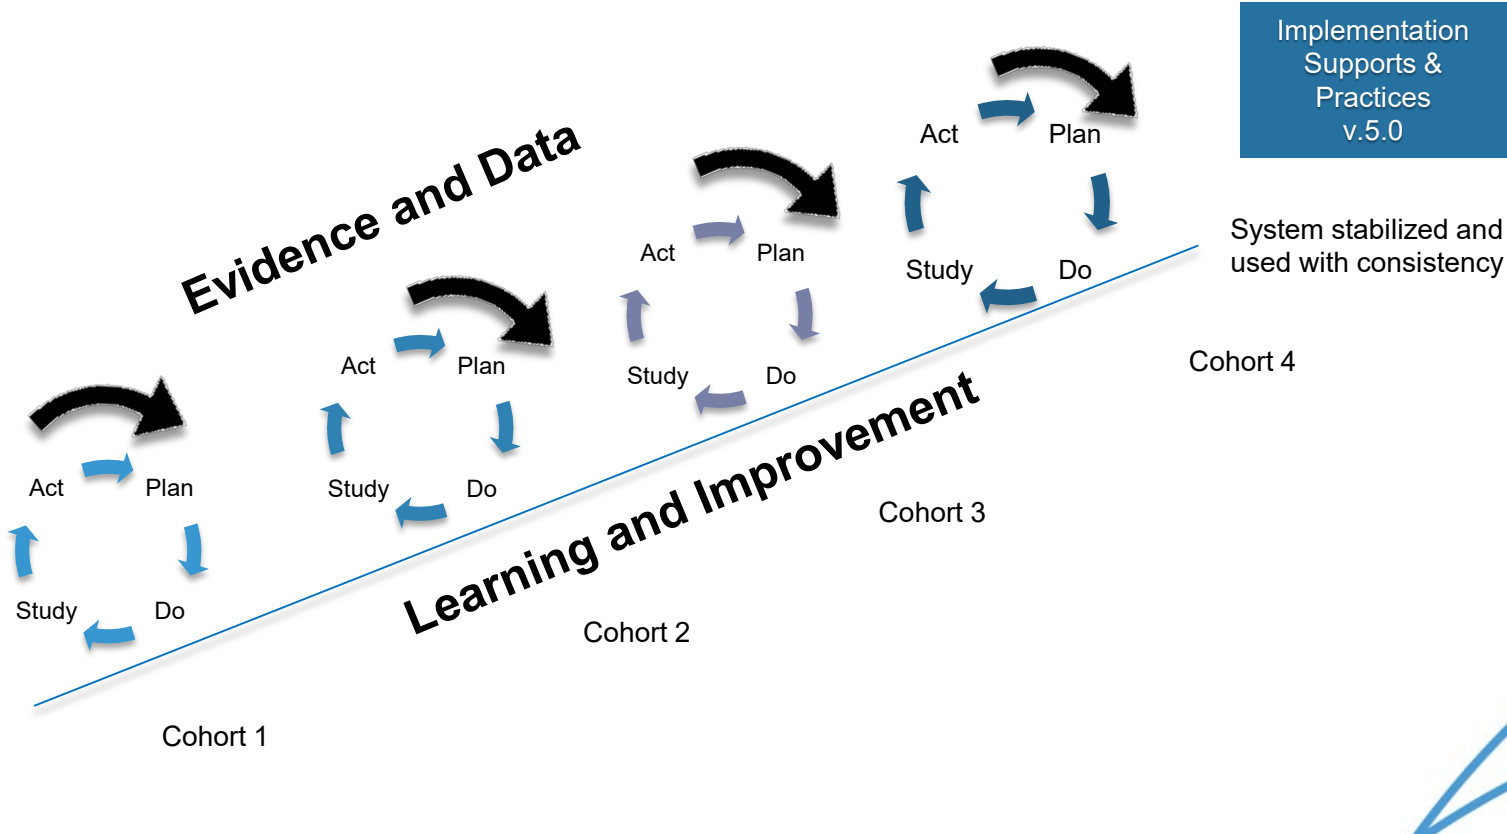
Implementation Supports & Practices v.5.0

Evidence and Data

Act Plan Study Do

Act Plan Study Do

Act Plan Study Do

Act Plan Study Do

System stabilized and used with consistency

Cohort 4

Learning and Improvement

Cohort 3

Cohort 2

Cohort 1